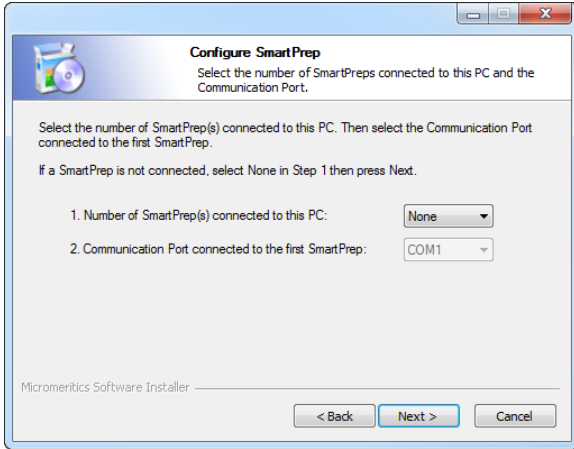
Configure SmartPrep
Select the number of SmartPreps connected to this PC and the Communication Port.

Select the number of SmartPrep(s) connected to this PC. Then select the Communication Port connected to the first SmartPrep.

If a SmartPrep is not connected, select None in Step 1 then press Next.

1. Number of SmartPrep(s) connected to this PC: None

2. Communication Port connected to the first SmartPrep: COM1

Micromeritics Software Installer

< Back Next > Cancel